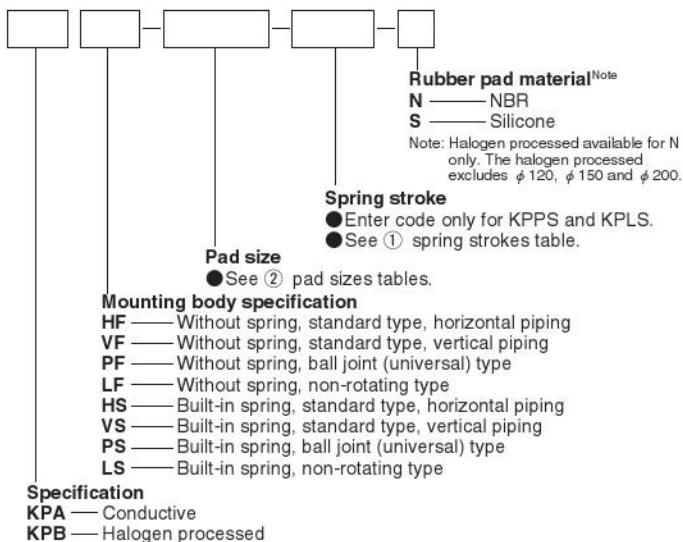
Rubber pad material$^{Note}$
N —— NBR
S —— Silicone
Note: Halogen processed available for N only. The halogen processed excludes $\phi$ 120, $\phi$ 150 and $\phi$ 200.

Spring stroke
● Enter code only for KPPS and KPLS.
● See ① spring strokes table.

Pad size
● See ② pad sizes tables.

Mounting body specification
HF —— Without spring, standard type, horizontal piping
VF —— Without spring, standard type, vertical piping
PF —— Without spring, ball joint (universal) type
LF —— Without spring, non-rotating type
HS —— Built-in spring, standard type, horizontal piping
VS —— Built-in spring, standard type, vertical piping
PS —— Built-in spring, ball joint (universal) type
LS —— Built-in spring, non-rotating type

Specification
KPA —— Conductive
KPB —— Halogen processed